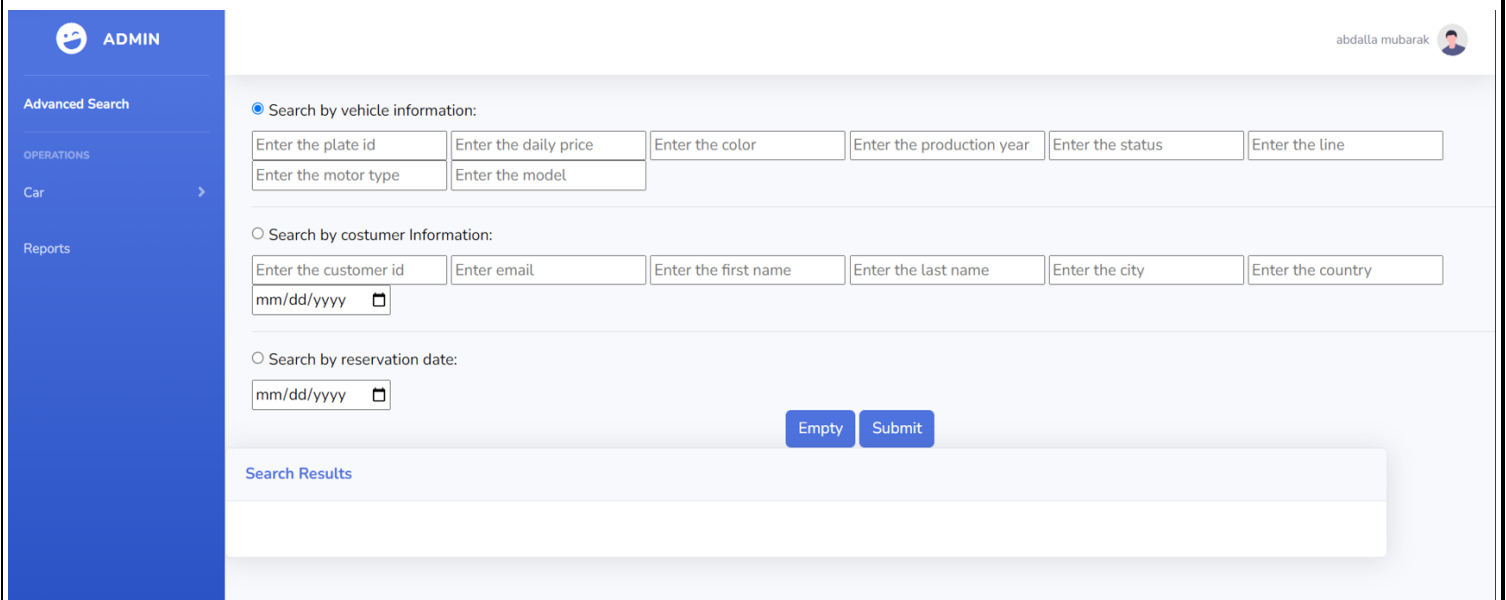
ADMIN

Advanced Search

OPERATIONS

Car

Reports

abdalla mubarak

Search by vehicle information:

Enter the plate id
Enter the daily price
Enter the color
Enter the production year
Enter the status
Enter the line
Enter the motor type
Enter the model

Search by costumer Information:

Enter the customer id
Enter email
Enter the first name
Enter the last name
Enter the city
Enter the country
mm/dd/yyyy

Search by reservation date:

mm/dd/yyyy

Empty
Submit

Search Results